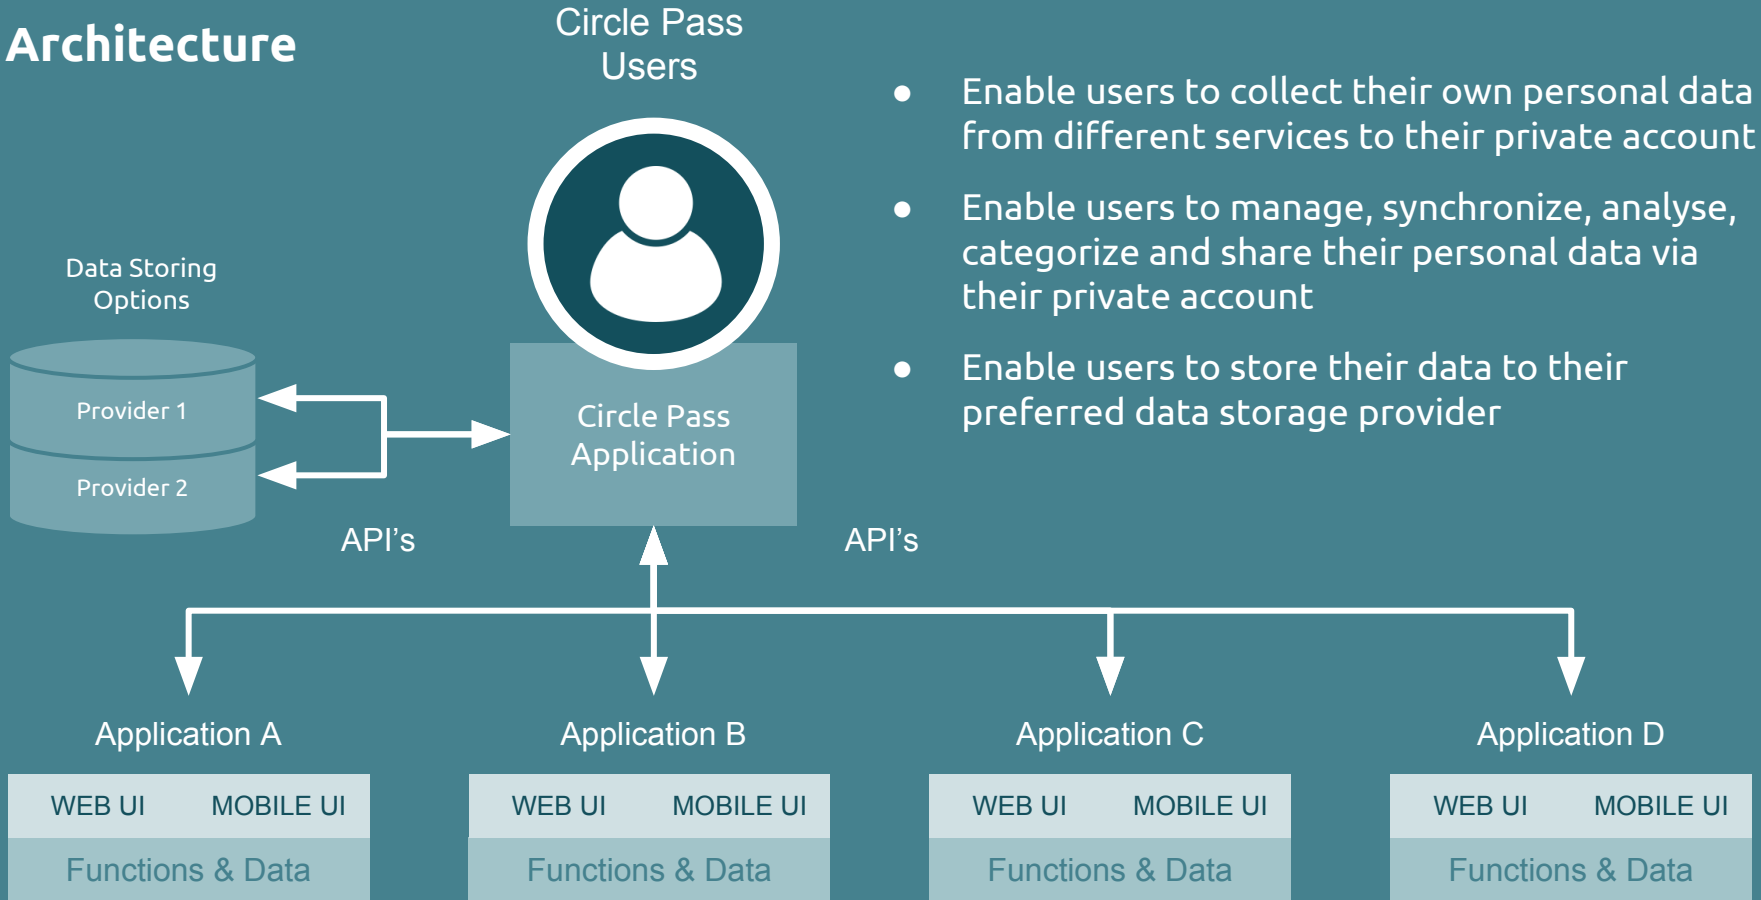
Architecture

Circle Pass Users

- Enable users to collect their own personal data from different services to their private account
- Enable users to manage, synchronize, analyse, categorize and share their personal data via their private account
- Enable users to store their data to their preferred data storage provider

Data Storing Options

Provider 1

Provider 2

Circle Pass Application

API's

API's

Application A

WEB UI MOBILE UI

Functions & Data

Application B

WEB UI MOBILE UI

Functions & Data

Application C

WEB UI MOBILE UI

Functions & Data

Application D

WEB UI MOBILE UI

Functions & Data